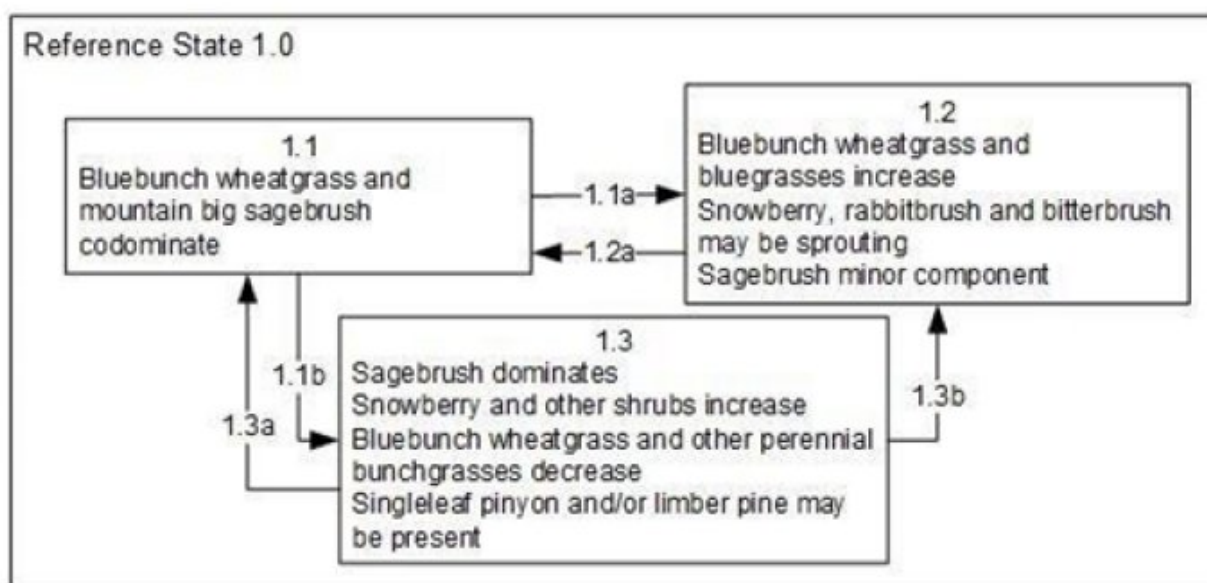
Reference State 1.0

1.1
Bluebunch wheatgrass and mountain big sagebrush codominate

1.1a

1.2a

1.2
Bluebunch wheatgrass and bluegrasses increase
Snowberry, rabbitbrush and bitterbrush may be sprouting
Sagebrush minor component

1.1b

1.3a

1.3
Sagebrush dominates
Snowberry and other shrubs increase
Bluebunch wheatgrass and other perennial bunchgrasses decrease
Singleleaf pinyon and/or limber pine may be present

1.3b